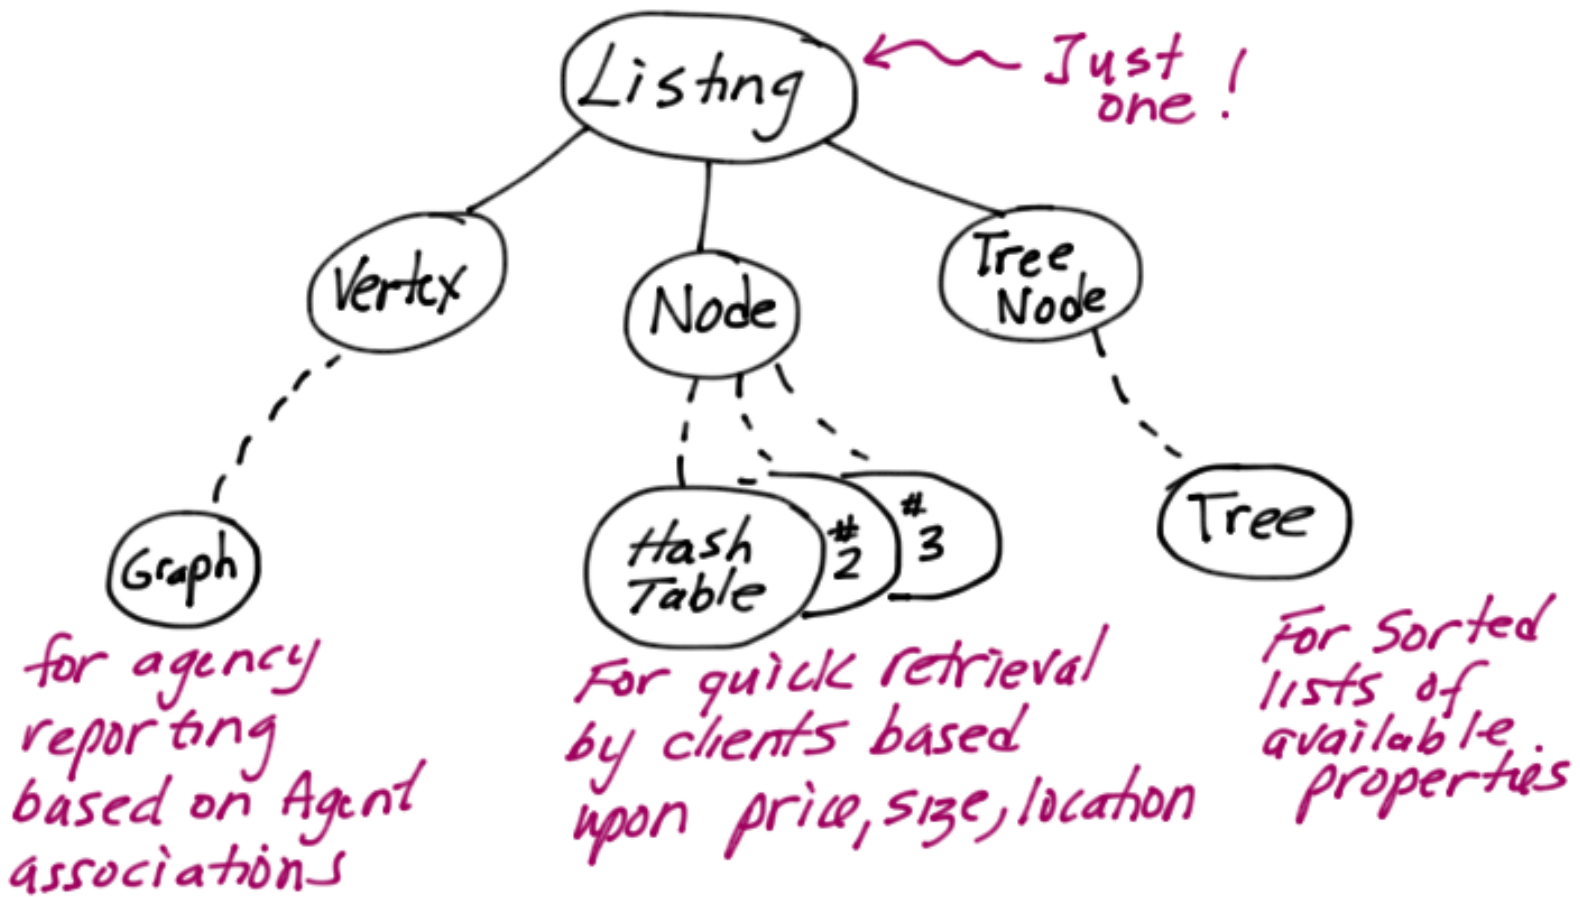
Listing

Just one!

Vertex

Node

Tree Node

Graph

Hash Table

#2

#3

Tree

for agency reporting based on Agent associations

For quick retrieval by clients based upon price, size, location

For Sorted lists of available properties